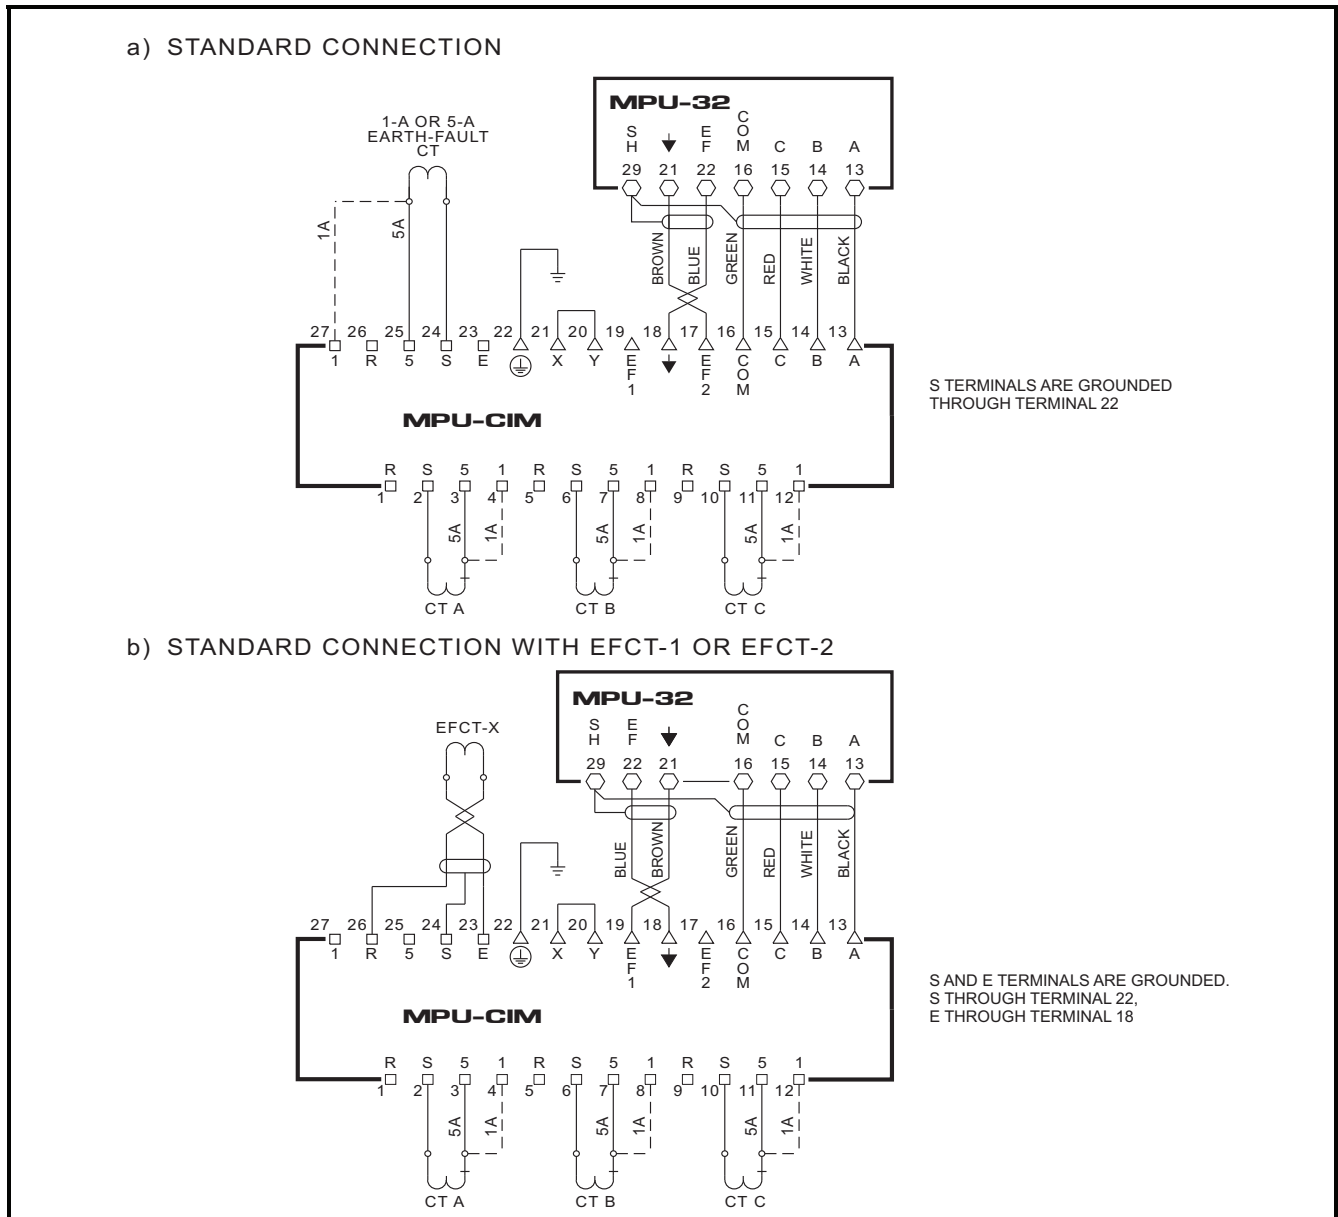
a) STANDARD CONNECTION

MPU-32

SH EF COM C B A
29 21 22 16 15 14 13

1-A OR 5-A
EARTH-FAULT
CT

1A 5A

BROWN BLUE GREEN RED WHITE BLACK

27 26 25 24 23 22 21 20 19 18 17 16 15 14 13
1 R 5 S E X Y EF1 EF2 COM C B A

S TERMINALS ARE GROUNDED
THROUGH TERMINAL 22

MPU-CIM

R S 5 1 R S 5 1 R S 5 1
1 2 3 4 5 6 7 8 9 10 11 12

5A 1A 5A 1A 5A 1A

CT A CT B CT C

b) STANDARD CONNECTION WITH EFCT-1 OR EFCT-2

MPU-32

SH EF COM C B A
29 22 21 16 15 14 13

EFCT-X

BLUE BROWN GREEN RED WHITE BLACK

27 26 25 24 23 22 21 20 19 18 17 16 15 14 13
1 R 5 S E X Y EF1 EF2 COM C B A

S AND E TERMINALS ARE GROUNDED.
S THROUGH TERMINAL 22,
E THROUGH TERMINAL 18

MPU-CIM

R S 5 1 R S 5 1 R S 5 1
1 2 3 4 5 6 7 8 9 10 11 12

5A 1A 5A 1A 5A 1A

CT A CT B CT C